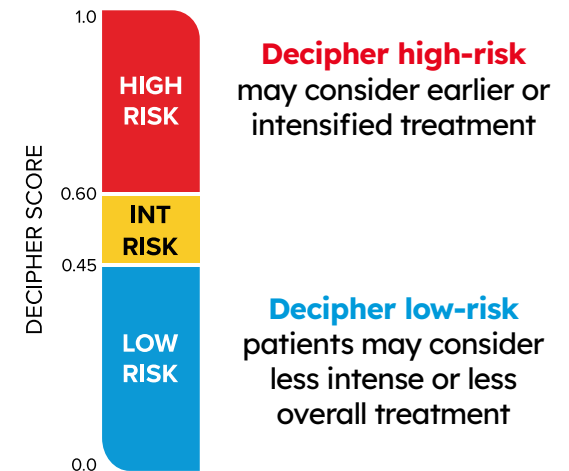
DECIPHER SCORE

1.0

HIGH RISK

0.60

INT RISK

0.45

LOW RISK

0.0

Decipher high-risk may consider earlier or intensified treatment

Decipher low-risk patients may consider less intense or less overall treatment